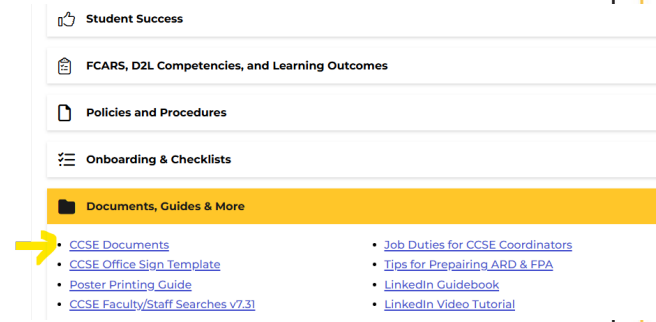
Student Success

FCARS, D2L Competencies, and Learning Outcomes

Policies and Procedures

Onboarding & Checklists

Documents, Guides & More

- CCSE Documents
- CCSE Office Sign Template
- Poster Printing Guide
- CCSE Faculty/Staff Searches v7.31

- Job Duties for CCSE Coordinators
- Tips for Prepairing ARD & FPA
- LinkedIn Guidebook
- LinkedIn Video Tutorial